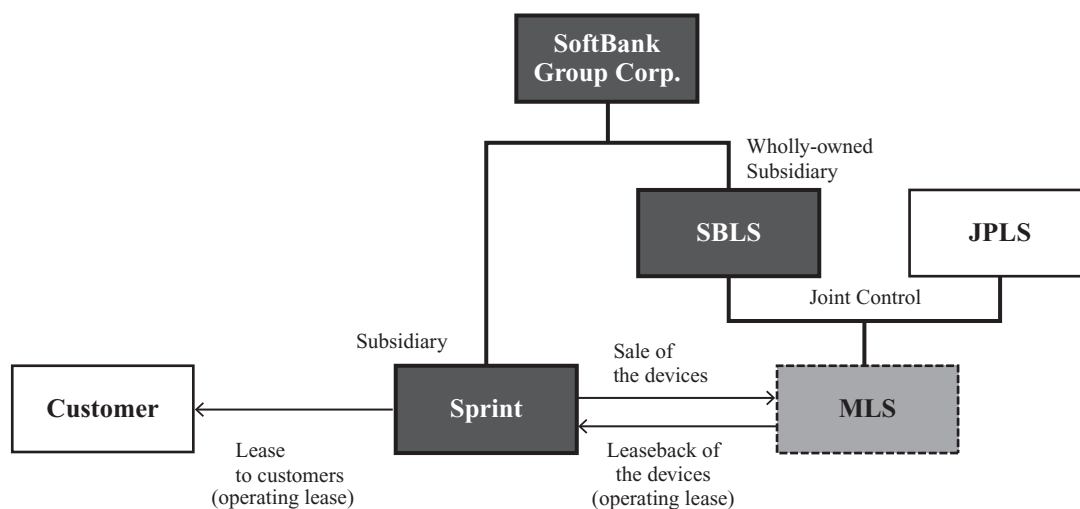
SoftBank Group Corp.

Wholly-owned Subsidiary

SBLS

JPLS

Joint Control

Subsidiary

Sale of the devices

Customer

Sprint

MLS

Lease to customers (operating lease)

Leaseback of the devices (operating lease)